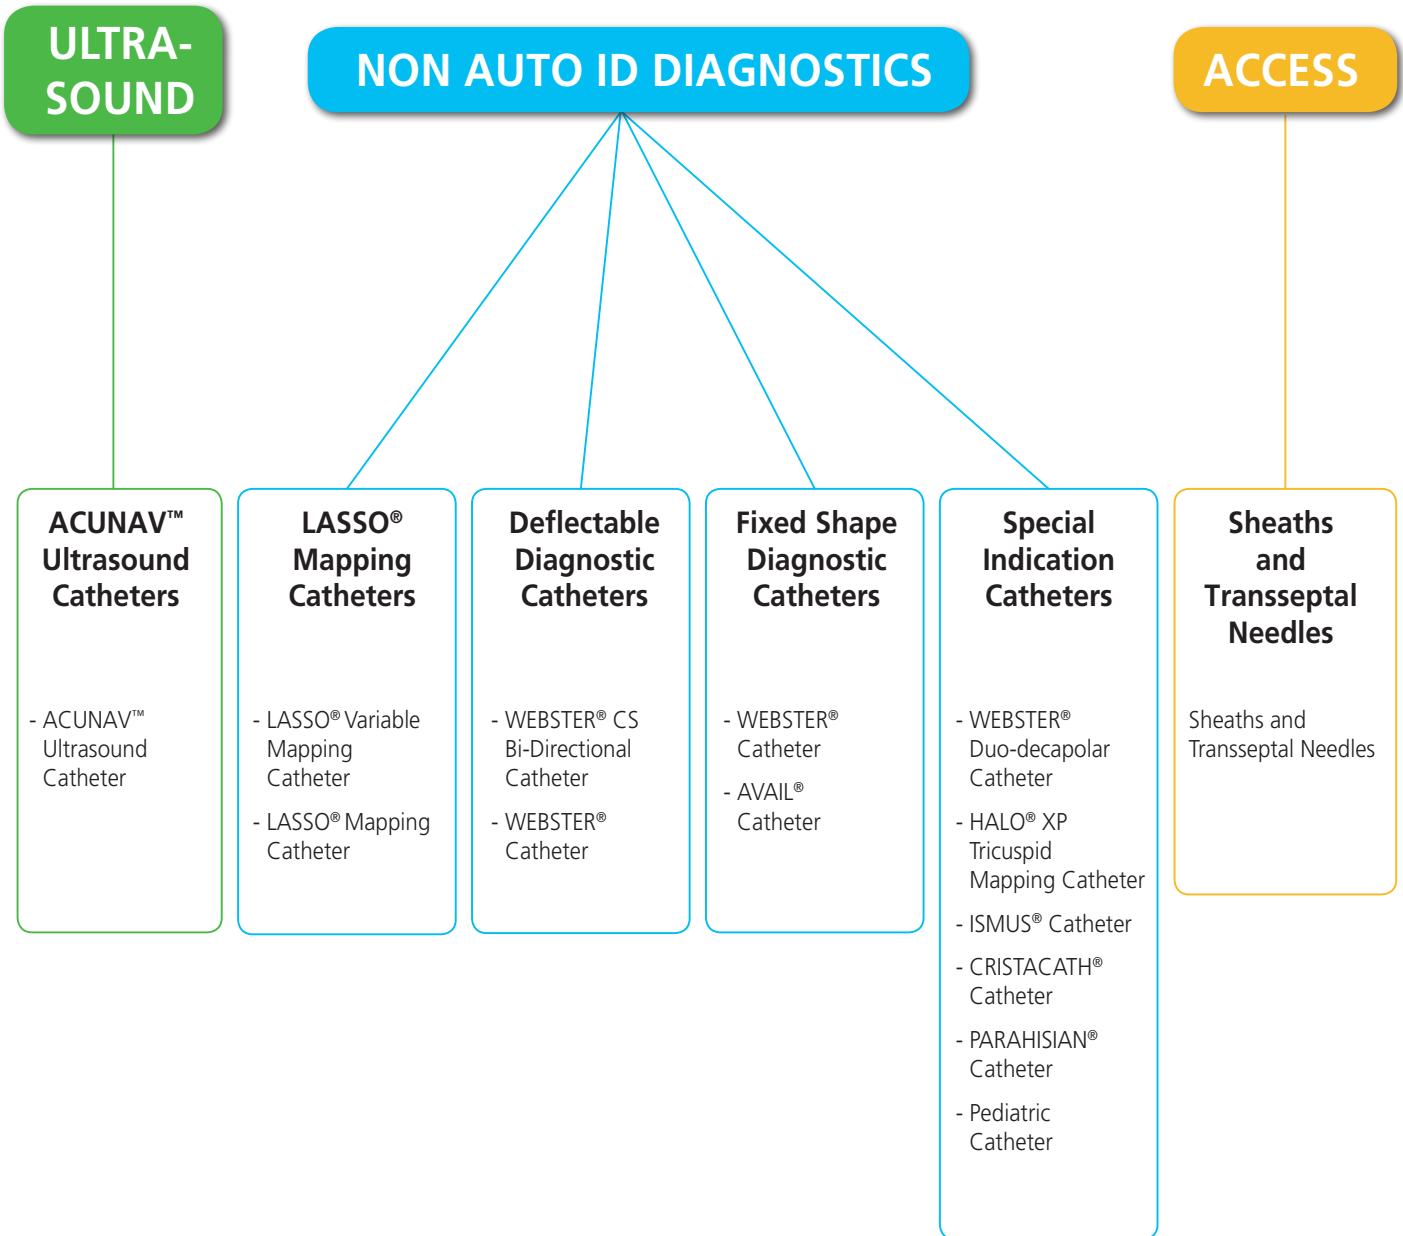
ULTRA-SOUND

NON AUTO ID DIAGNOSTICS

ACCESS

ACUNAV™ Ultrasound Catheters

- ACUNAV™ Ultrasound Catheter

LASSO® Mapping Catheters

- LASSO® Variable Mapping Catheter

- LASSO® Mapping Catheter

Deflectable Diagnostic Catheters

- WEBSTER® CS Bi-Directional Catheter

- WEBSTER® Catheter

Fixed Shape Diagnostic Catheters

- WEBSTER® Catheter

- AVAIL® Catheter

Special Indication Catheters

- WEBSTER® Duo-decapolar Catheter

- HALO® XP Tricuspid Mapping Catheter

- ISMUS® Catheter

- CRISTACATH® Catheter

- PARAHISIAN® Catheter

- Pediatric Catheter

Sheaths and Transseptal Needles

Sheaths and Transseptal Needles